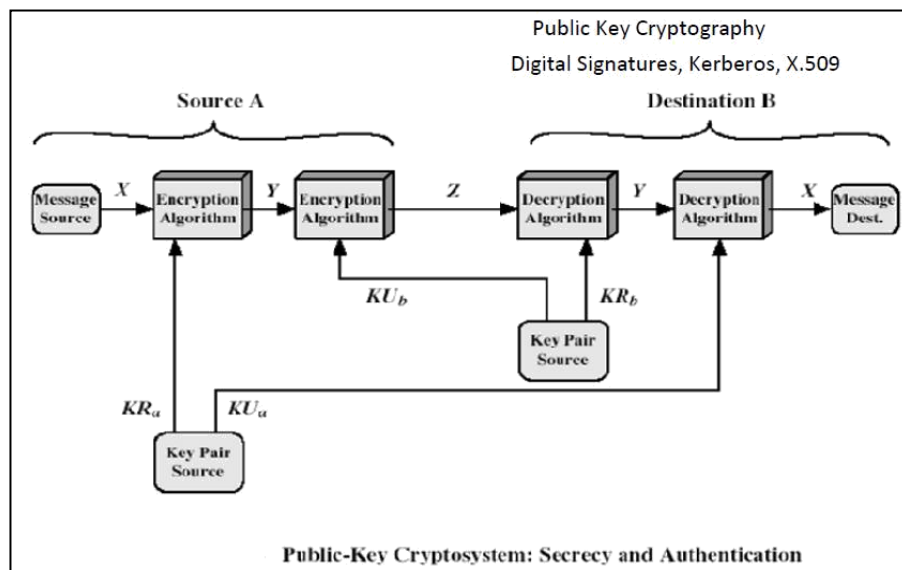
Public Key Cryptography

Digital Signatures, Kerberos, X.509

Source A

Destination B

Message Source

$X$

Encryption Algorithm

$Y$

Encryption Algorithm

$Z$

Decryption Algorithm

$Y$

Decryption Algorithm

$X$

Message Dest.

$KU_b$

$KR_b$

Key Pair Source

$KR_a$

$KU_a$

Key Pair Source

Public-Key Cryptosystem: Secrecy and Authentication